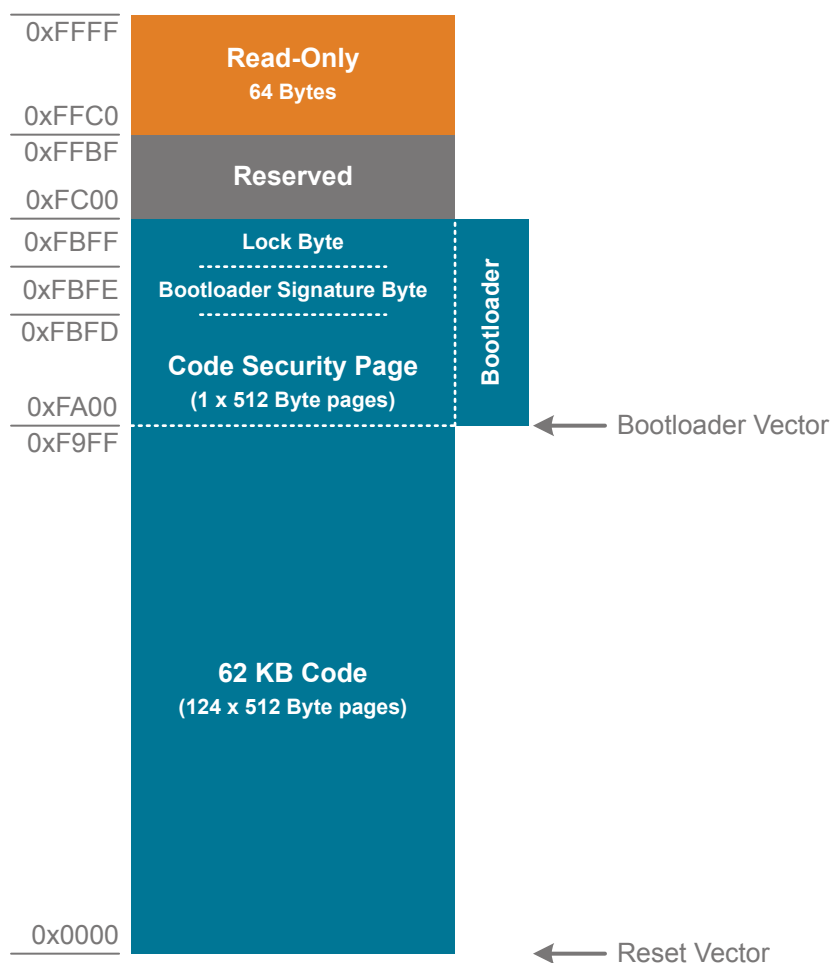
0xFFFF
Read-Only
64 Bytes
0xFFC0
0xFFBF
Reserved
0xFC00
0xFBFF
Lock Byte
0xFBFE
Bootloader Signature Byte
0xFBFD
Code Security Page
(1 x 512 Byte pages)
Bootloader
0xFA00
Bootloader Vector
0xF9FF
62 KB Code
(124 x 512 Byte pages)
0x0000
Reset Vector